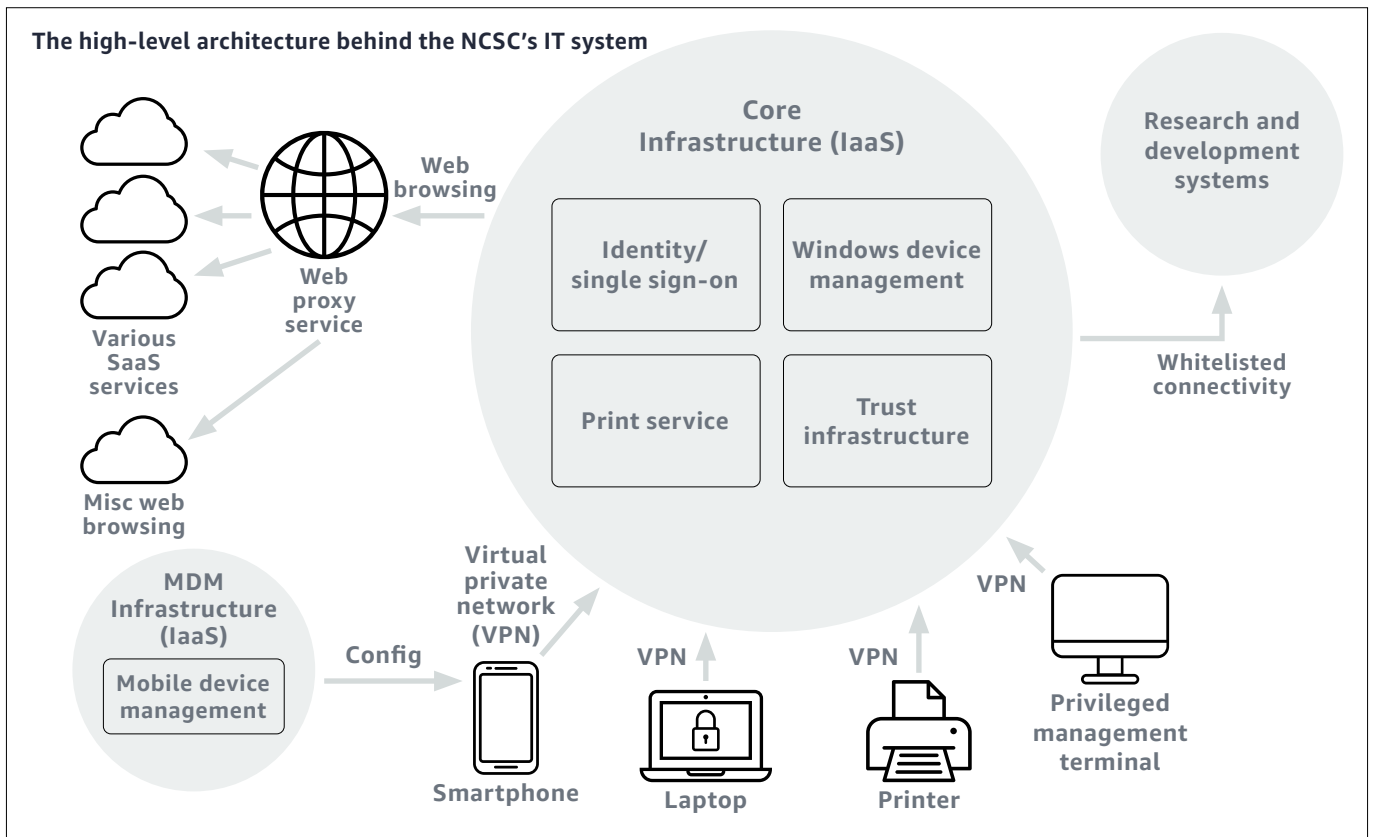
The high-level architecture behind the NCSC's IT system

Core Infrastructure (IaaS)

Identity/ single sign-on

Windows device management

Print service

Trust infrastructure

Research and development systems

Whitelisted connectivity

Web browsing

Web proxy service

Various SaaS services

Misc web browsing

MDM Infrastructure (IaaS)

Mobile device management

Config

Virtual private network (VPN)

Smartphone

VPN

Laptop

VPN

Printer

VPN

Privileged management terminal